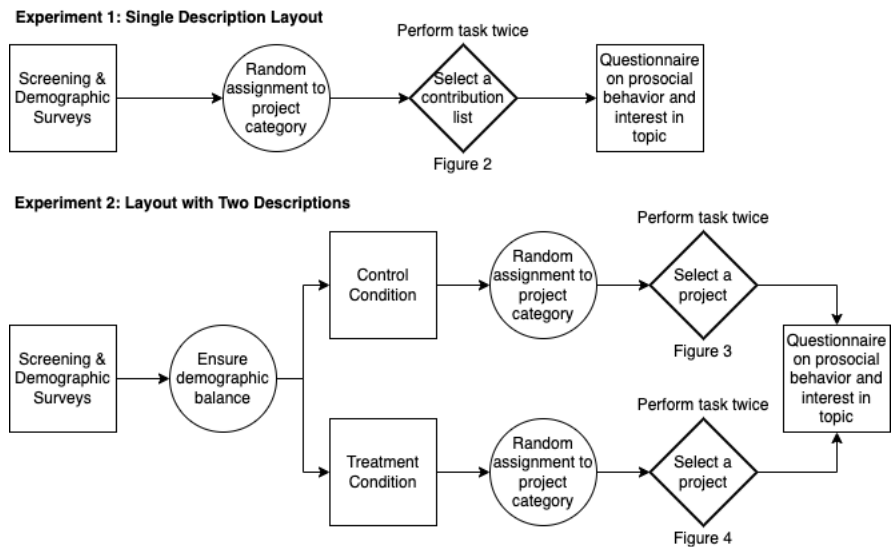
Experiment 1: Single Description Layout

Screening & Demographic Surveys

Random assignment to project category

Perform task twice

Select a contribution list

Figure 2

Questionnaire on prosocial behavior and interest in topic

Experiment 2: Layout with Two Descriptions

Screening & Demographic Surveys

Ensure demographic balance

Control Condition

Random assignment to project category

Perform task twice

Select a project

Figure 3

Treatment Condition

Random assignment to project category

Perform task twice

Select a project

Figure 4

Questionnaire on prosocial behavior and interest in topic